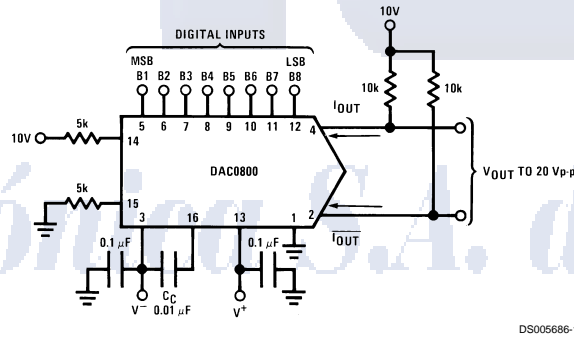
DIGITAL INPUTS

MSB

LSB

B1 B2 B3 B4 B5 B6 B7 B8

5 6 7 8 9 10 11 12

10V

10k

10k

$I_{OUT}$

4

10V

5k

14

DAC0800

$V_{OUT}$ TO 20 Vp-p

5k

15

2

3

16

13

1

$\overline{I_{OUT}}$

0.1 $\mu$F

0.1 $\mu$F

$C_C$

0.01 $\mu$F

$V^-$

$V^+$

DS005686-